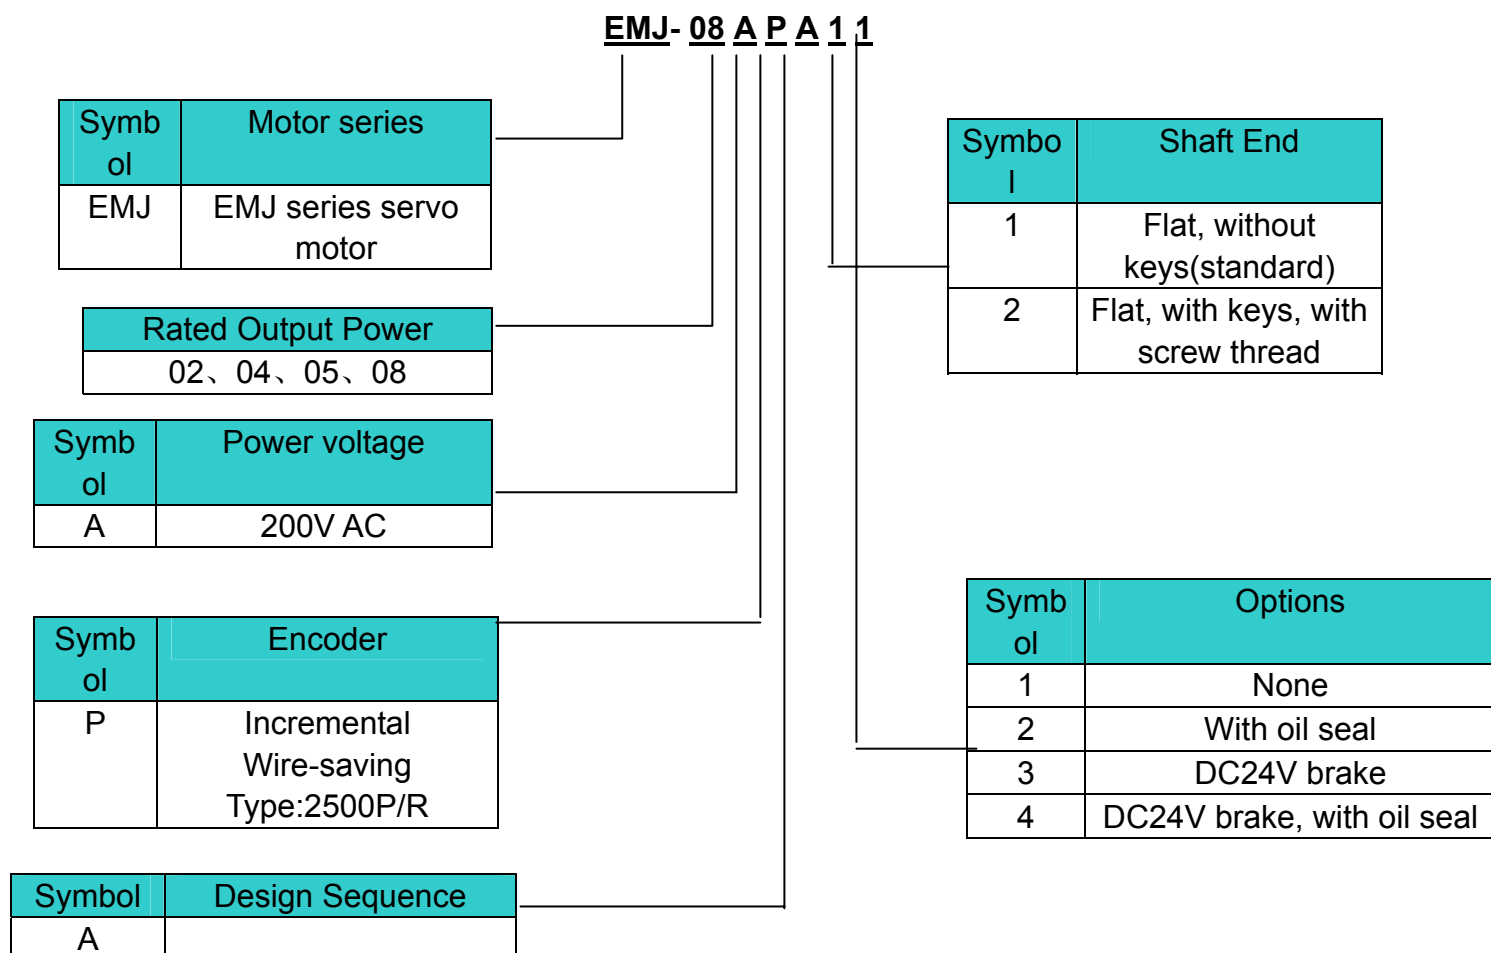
EMJ- 08 A P A 1 1

| Symbol | Motor series |
|---|---|
| EMJ | EMJ series servo motor |

| Rated Output Power |
|---|
| 02、04、05、08 |

| Symbol | Power voltage |
|---|---|
| A | 200V AC |

| Symbol | Encoder |
|---|---|
| P | Incremental Wire-saving Type:2500P/R |

| Symbol | Design Sequence |
|---|---|
| A | |

| Symbol | Shaft End |
|---|---|
| 1 | Flat, without keys(standard) |
| 2 | Flat, with keys, with screw thread |

| Symbol | Options |
|---|---|
| 1 | None |
| 2 | With oil seal |
| 3 | DC24V brake |
| 4 | DC24V brake, with oil seal |